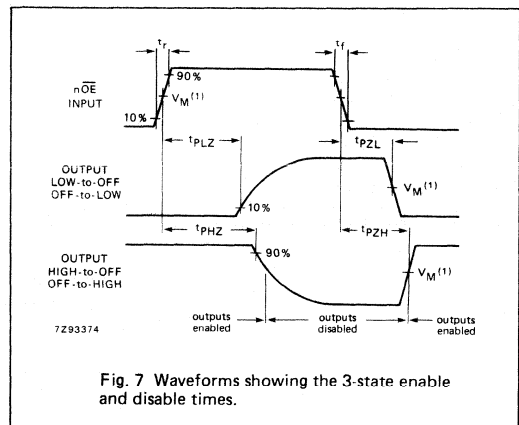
$t_r$

$t_f$

90%

$n\overline{OE}$ INPUT

$V_M^{(1)}$

10%

$t_{PLZ}$

$t_{PZL}$

OUTPUT LOW-to-OFF OFF-to-LOW

$V_M^{(1)}$

10%

$t_{PHZ}$

$t_{PZH}$

OUTPUT HIGH-to-OFF OFF-to-HIGH

90%

$V_M^{(1)}$

7Z93374

outputs enabled

outputs disabled

outputs enabled

Fig. 7 Waveforms showing the 3-state enable and disable times.